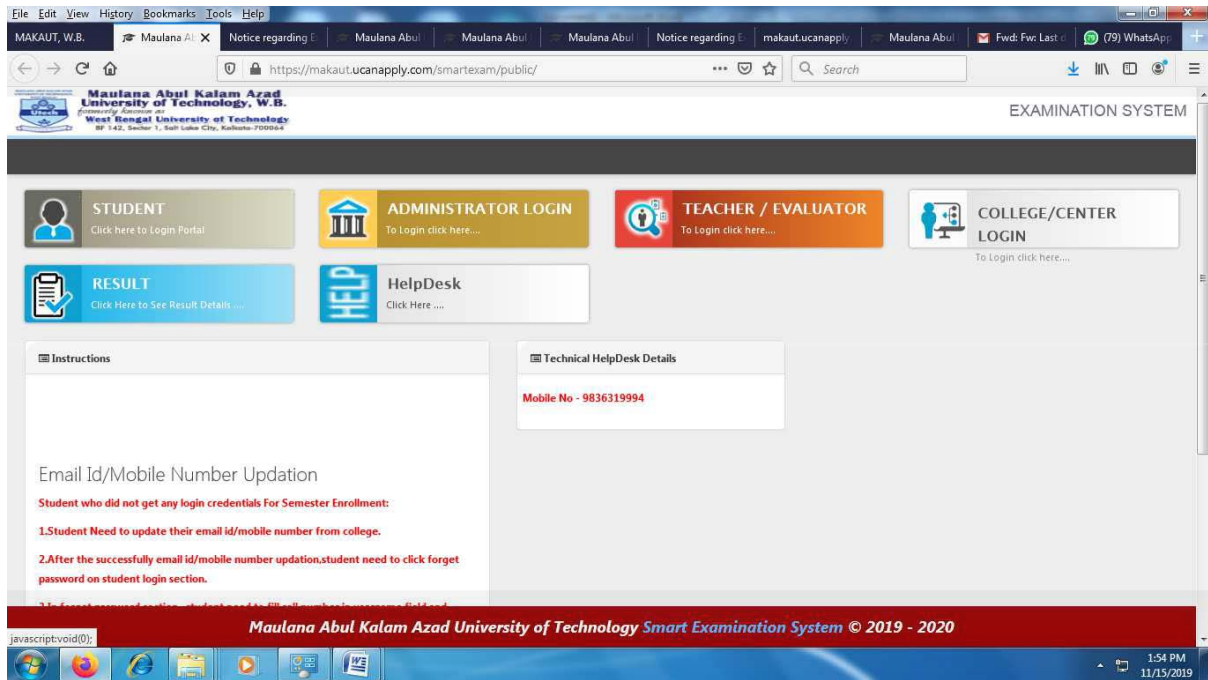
File Edit View History Bookmarks Tools Help

MAKAUT, W.B. | Maulana Al | Notice regarding E | Maulana Abul | Maulana Abul | Maulana Abul | Notice regarding E | makaut.ucanapply | Maulana Abul | Fwd: Fw: Last d | (79) WhatsApp

https://makaut.ucanapply.com/smartexam/public/

Search

Maulana Abul Kalam Azad University of Technology, W.B.
formerly known as
West Bengal University of Technology
BF 142, Sector 1, Salt Lake City, Kolkata-700064

EXAMINATION SYSTEM

STUDENT
Click here to Login Portal

ADMINISTRATOR LOGIN
To Login click here....

TEACHER / EVALUATOR
To Login click here....

COLLEGE/CENTER LOGIN
To Login click here....

RESULT
Click Here to See Result Details ...

HELP
HelpDesk
Click Here ....

Instructions

Email Id/Mobile Number Updation

Student who did not get any login credentials For Semester Enrollment:

1.Student Need to update their email id/mobile number from college.

2.After the successfully email id/mobile number updation,student need to click forget password on student login section.

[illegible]

Technical HelpDesk Details

Mobile No - 9836319994

Maulana Abul Kalam Azad University of Technology Smart Examination System © 2019 - 2020

javascript:void(0);

1:54 PM
11/15/2019